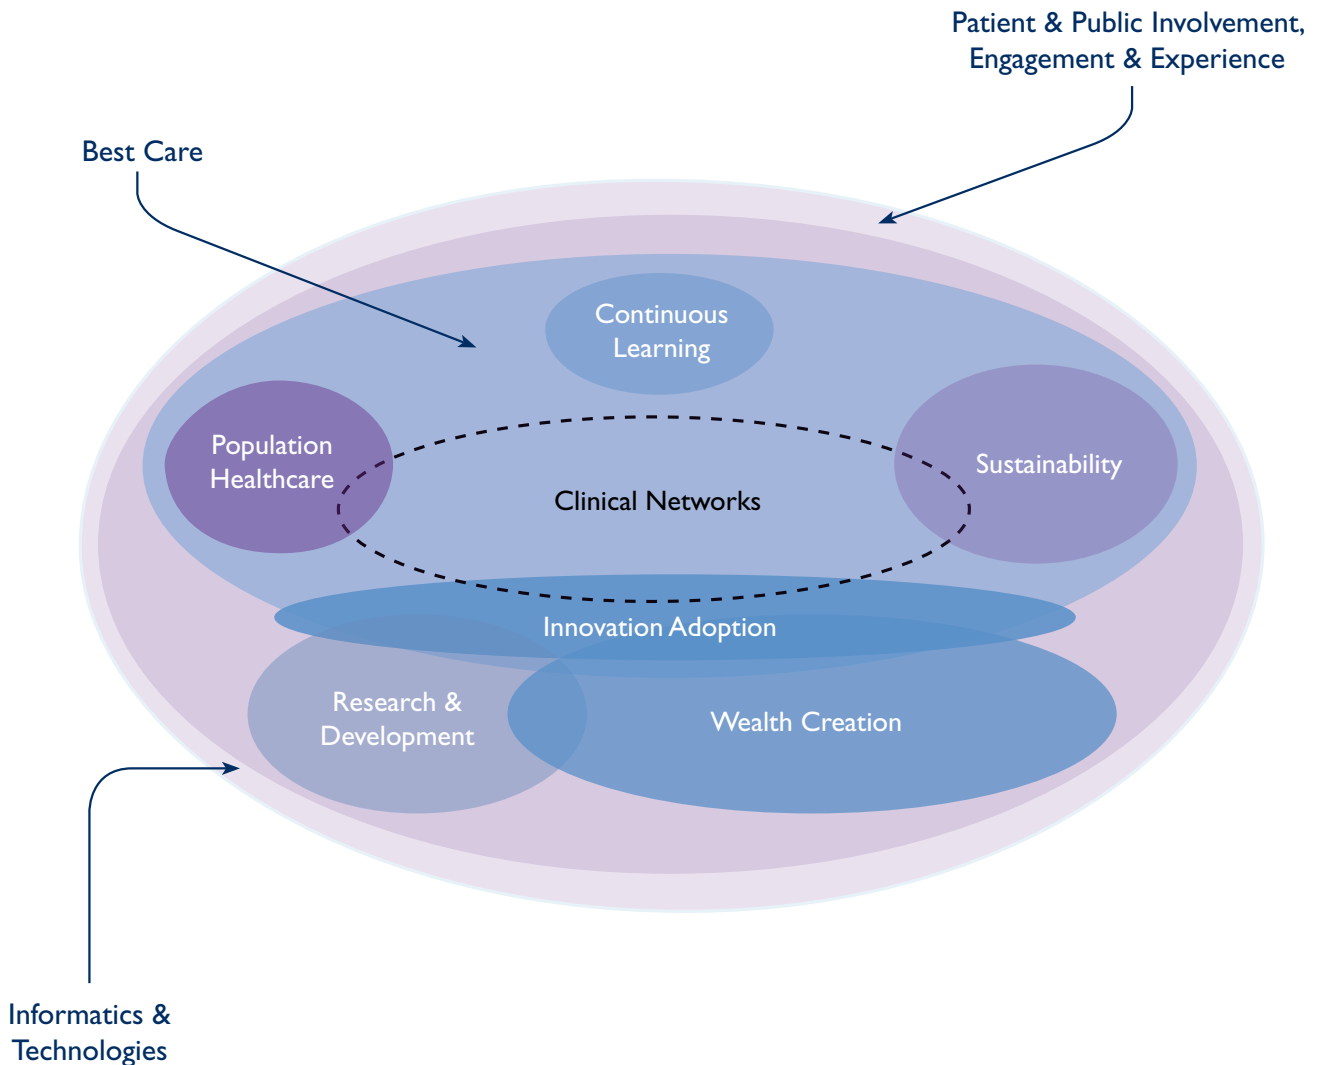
Patient & Public Involvement, Engagement & Experience

Best Care

Continuous Learning

Population Healthcare

Clinical Networks

Sustainability

Innovation Adoption

Research & Development

Wealth Creation

Informatics & Technologies